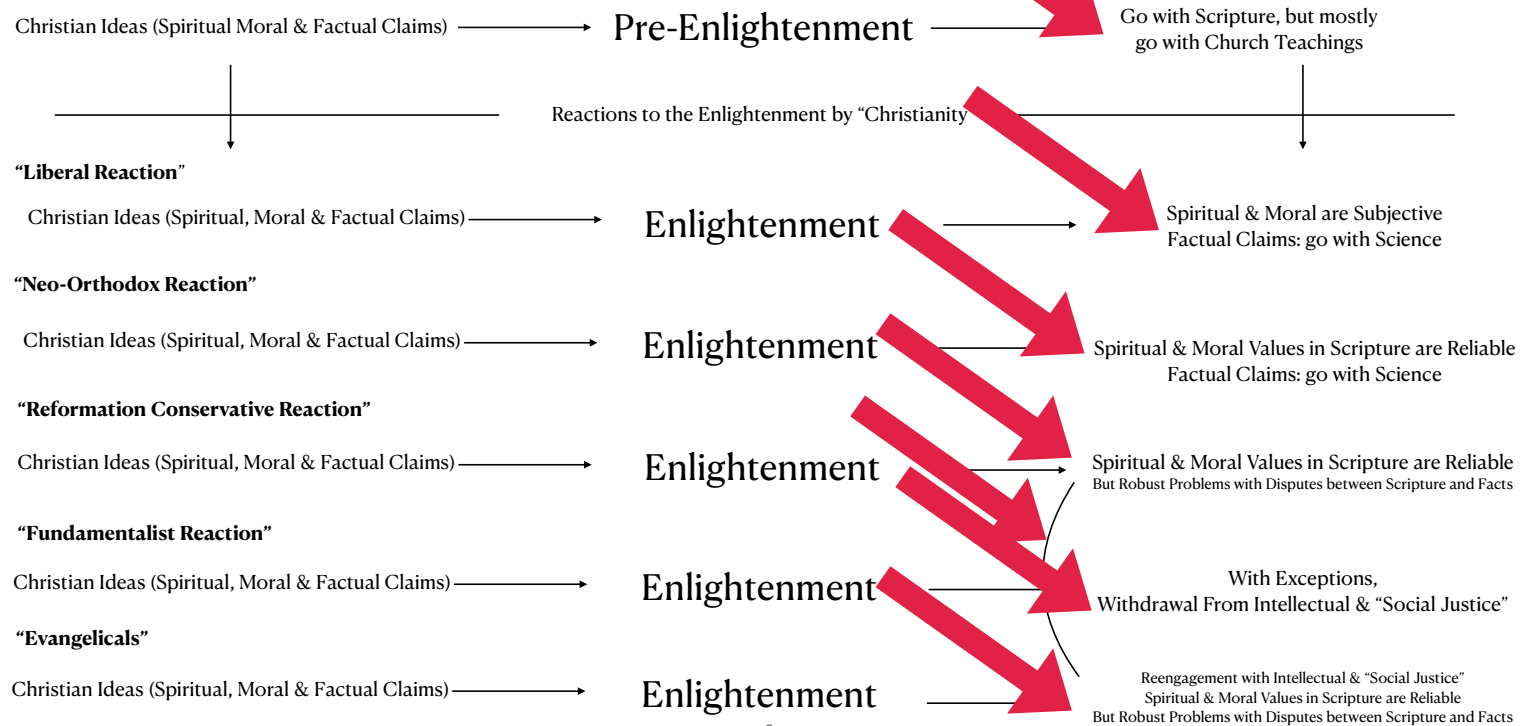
Christian Ideas (Spiritual Moral & Factual Claims) Pre-Enlightenment Go with Scripture, but mostly go with Church Teachings

Reactions to the Enlightenment by "Christianity

**"Liberal Reaction"**

Christian Ideas (Spiritual, Moral & Factual Claims) Enlightenment Spiritual & Moral are Subjective Factual Claims: go with Science

**"Neo-Orthodox Reaction"**

Christian Ideas (Spiritual, Moral & Factual Claims) Enlightenment Spiritual & Moral Values in Scripture are Reliable Factual Claims: go with Science

**"Reformation Conservative Reaction"**

Christian Ideas (Spiritual, Moral & Factual Claims) Enlightenment Spiritual & Moral Values in Scripture are Reliable But Robust Problems with Disputes between Scripture and Facts

**"Fundamentalist Reaction"**

Christian Ideas (Spiritual, Moral & Factual Claims) Enlightenment With Exceptions, Withdrawal From Intellectual & "Social Justice"

**"Evangelicals"**

Christian Ideas (Spiritual, Moral & Factual Claims) Enlightenment Reengagement with Intellectual & "Social Justice" Spiritual & Moral Values in Scripture are Reliable But Robust Problems with Disputes between Scripture and Facts